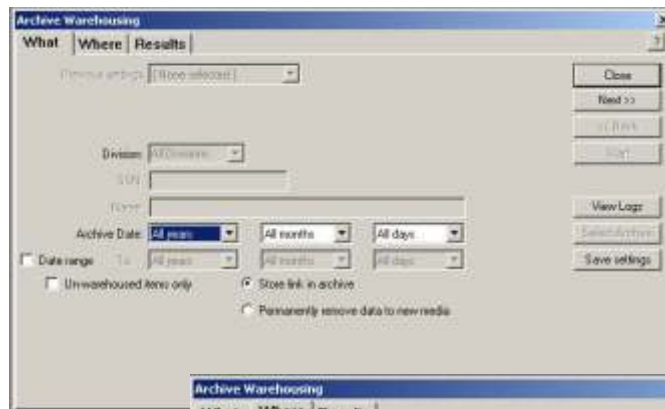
Archive Warehousing

What | Where | Results

Previous settings [None selected]

Close

Next >>

<< Back

Start

Division All Divisions

SSN

Name

View Logs

Archive Date All years All months All days

Select Archive

Date range To All years All months All days

Save settings

Un-warehoused items only

Store link in archive

Permanently remove data to new media

Archive Warehousing

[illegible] | Where | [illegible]